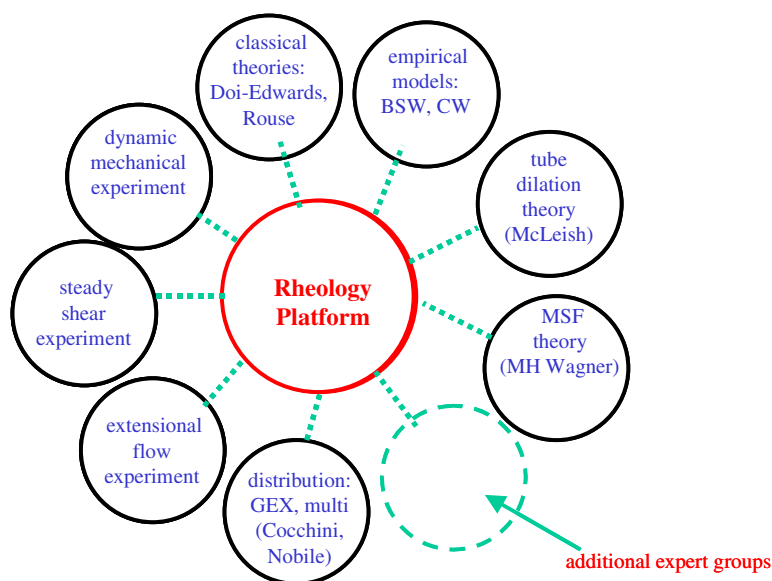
classical theories: Doi-Edwards, Rouse

empirical models: BSW, CW

dynamic mechanical experiment

tube dilation theory (McLeish)

Rheology Platform

steady shear experiment

MSF theory (MH Wagner)

extensional flow experiment

distribution: GEX, multi (Cocchini, Nobile)

additional expert groups